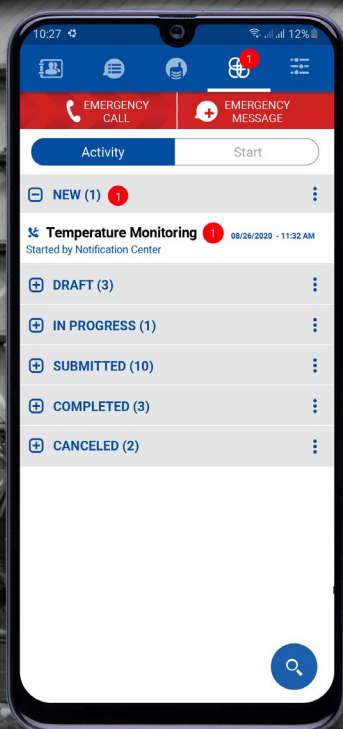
10:27 12%

1

EMERGENCY CALL

EMERGENCY MESSAGE

Activity

Start

NEW (1) 1

Temperature Monitoring 1 08/26/2020 - 11:32 AM
Started by Notification Center

DRAFT (3)

IN PROGRESS (1)

SUBMITTED (10)

COMPLETED (3)

CANCELED (2)